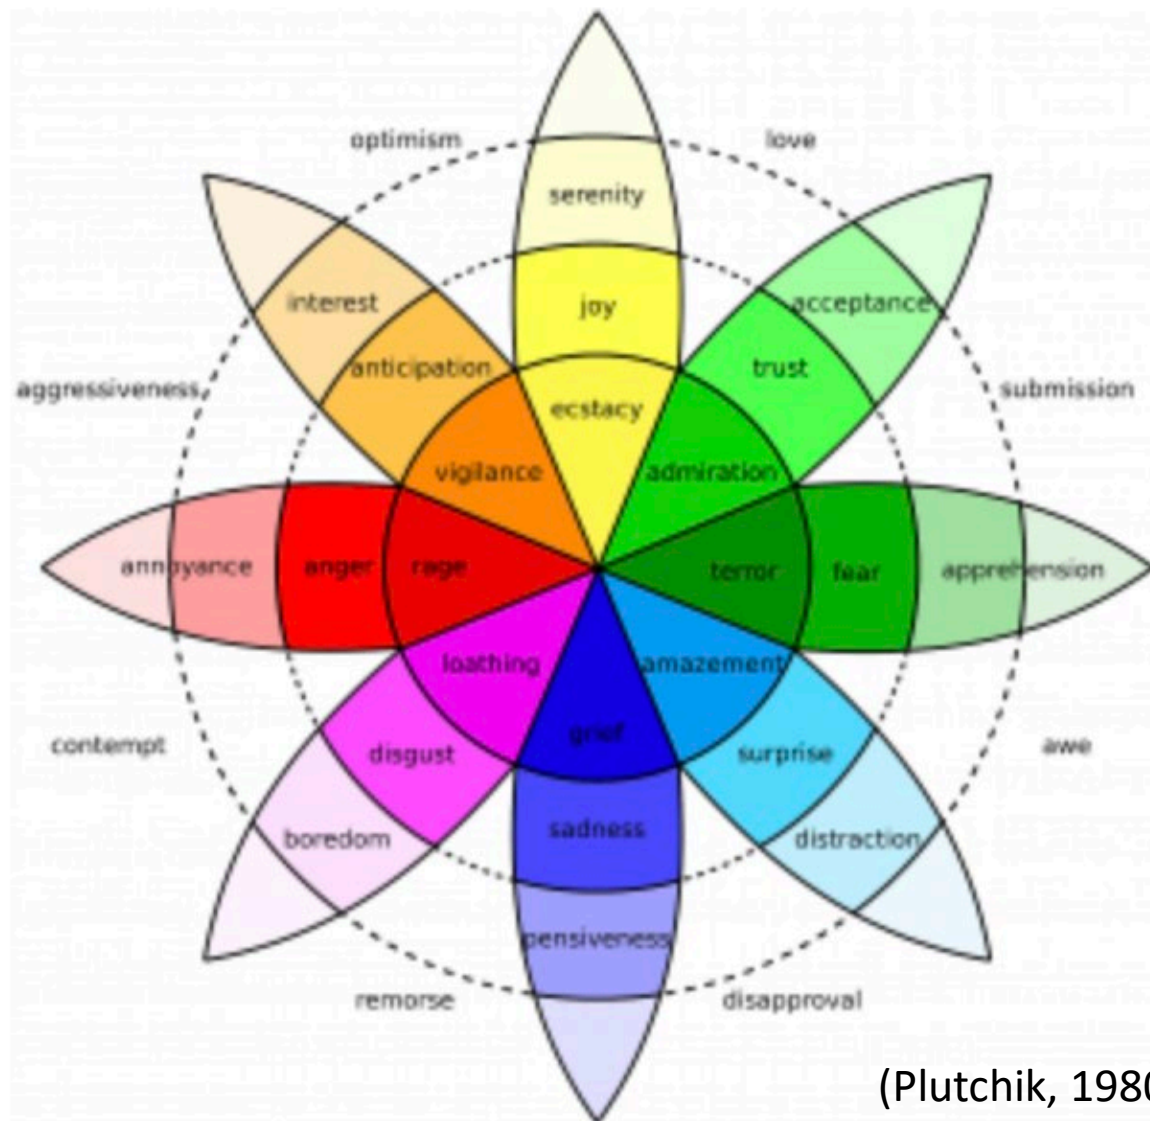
optimism

love

serenity

interest

joy

acceptance

anticipation

trust

aggressiveness

ecstacy

submission

vigilance

admiration

annoyance

anger

rage

terror

fear

apprehension

loathing

amazement

contempt

grief

awe

disgust

surprise

sadness

boredom

distraction

pensiveness

remorse

disapproval

(Plutchik, 198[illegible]